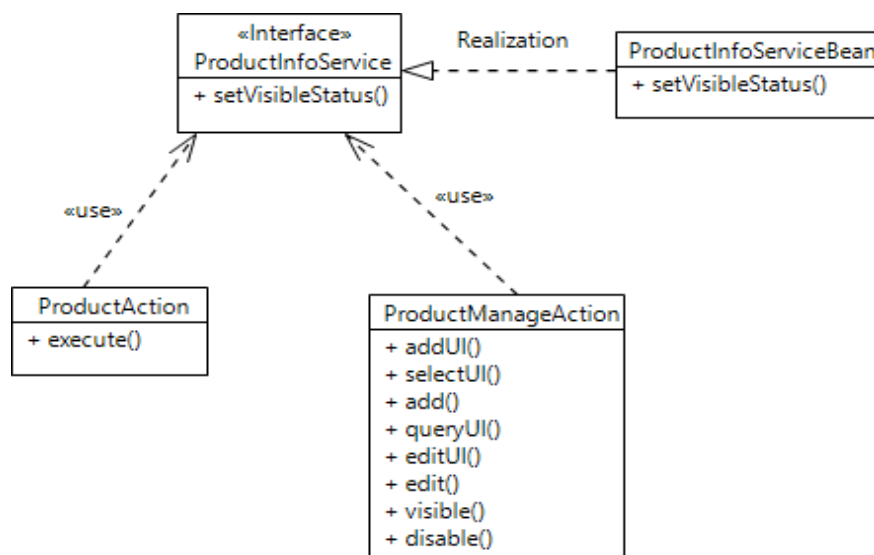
«Interface»
ProductInfoService
+ setVisibleStatus()

Realization

ProductInfoServiceBean
+ setVisibleStatus()

«use»

«use»

ProductAction
+ execute()

ProductManageAction
+ addUI()
+ selectUI()
+ add()
+ queryUI()
+ editUI()
+ edit()
+ visible()
+ disable()